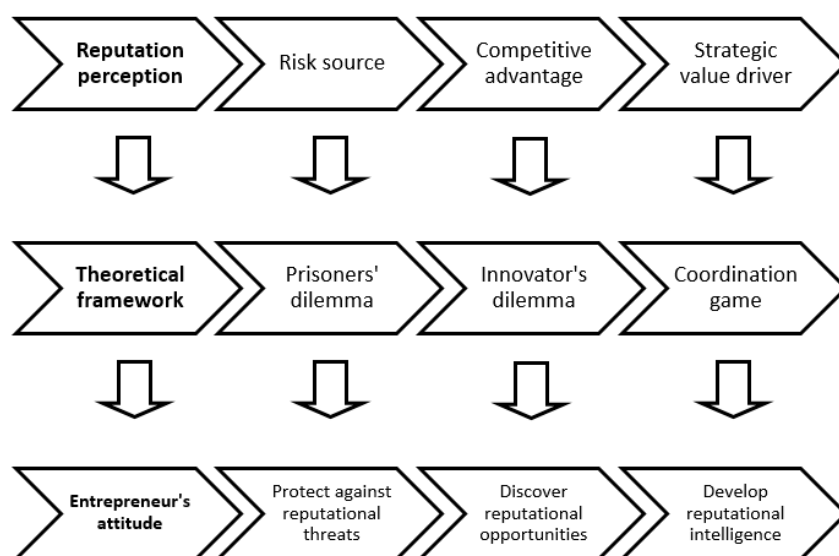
Reputation perception

Risk source

Competitive advantage

Strategic value driver

Theoretical framework

Prisoners' dilemma

Innovator's dilemma

Coordination game

Entrepreneur's attitude

Protect against reputational threats

Discover reputational opportunities

Develop reputational intelligence